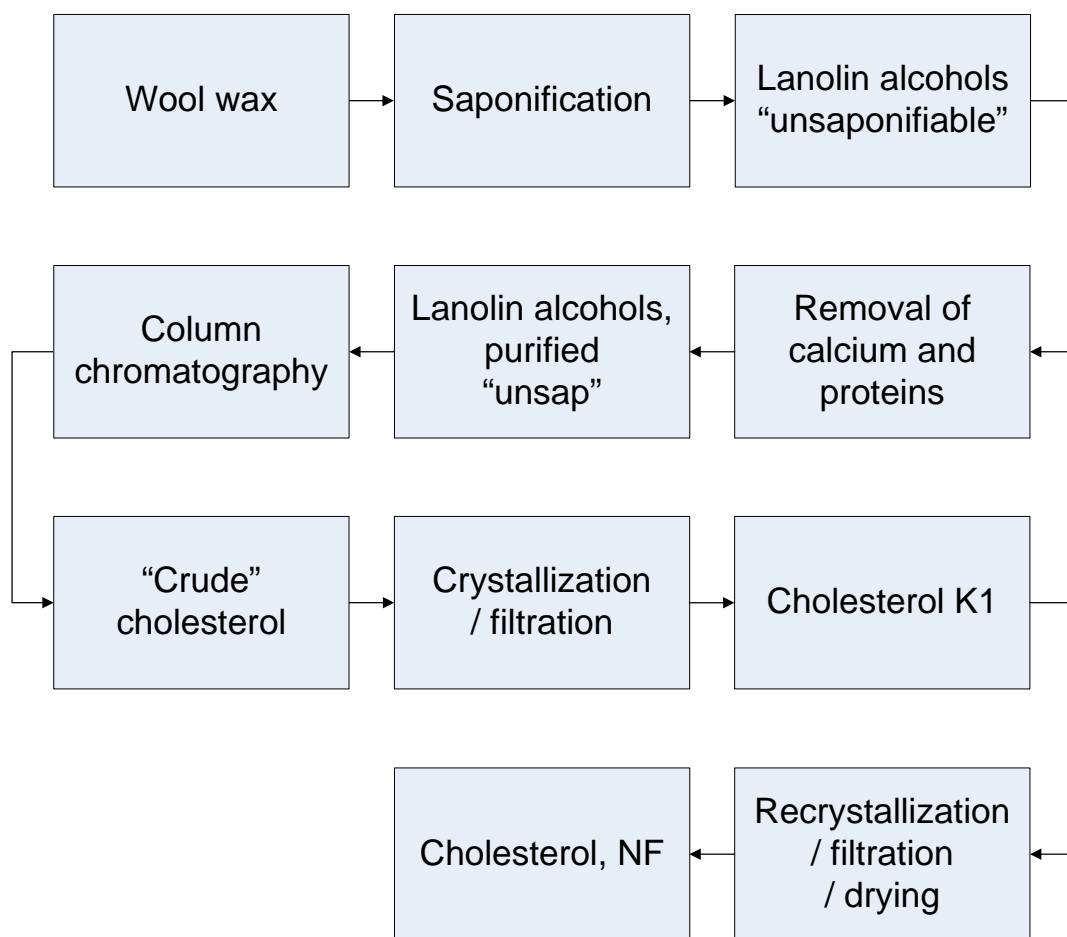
Wool wax

Saponification

Lanolin alcohols “unsaponifiable”

Removal of calcium and proteins

Lanolin alcohols, purified “unsap”

Column chromatography

“Crude” cholesterol

Crystallization / filtration

Cholesterol K1

Recrystallization / filtration / drying

Cholesterol, NF